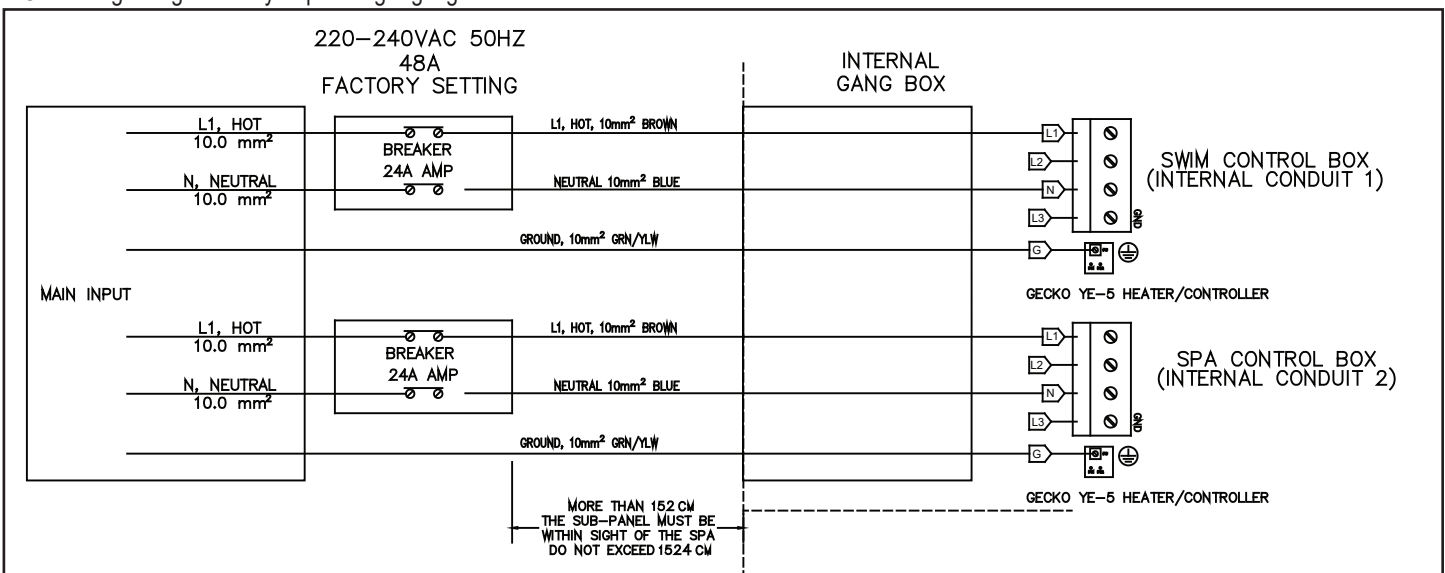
220–240VAC 50HZ
48A
FACTORY SETTING

INTERNAL
GANG BOX

L1, HOT
10.0 mm$^2$

BREAKER
24A AMP

N, NEUTRAL
10.0 mm$^2$

L1, HOT, 10mm$^2$ BROWN

NEUTRAL 10mm$^2$ BLUE

GROUND, 10mm$^2$ GRN/YLW

L1
L2
N
L3
G
GND

SWIM CONTROL BOX
(INTERNAL CONDUIT 1)

GECKO YE-5 HEATER/CONTROLLER

MAIN INPUT

L1, HOT
10.0 mm$^2$

BREAKER
24A AMP

N, NEUTRAL
10.0 mm$^2$

L1, HOT, 10mm$^2$ BROWN

NEUTRAL 10mm$^2$ BLUE

GROUND, 10mm$^2$ GRN/YLW

L1
L2
N
L3
G
GND

SPA CONTROL BOX
(INTERNAL CONDUIT 2)

GECKO YE-5 HEATER/CONTROLLER

MORE THAN 152 CM
THE SUB-PANEL MUST BE
WITHIN SIGHT OF THE SPA
DO NOT EXCEED 1524 CM